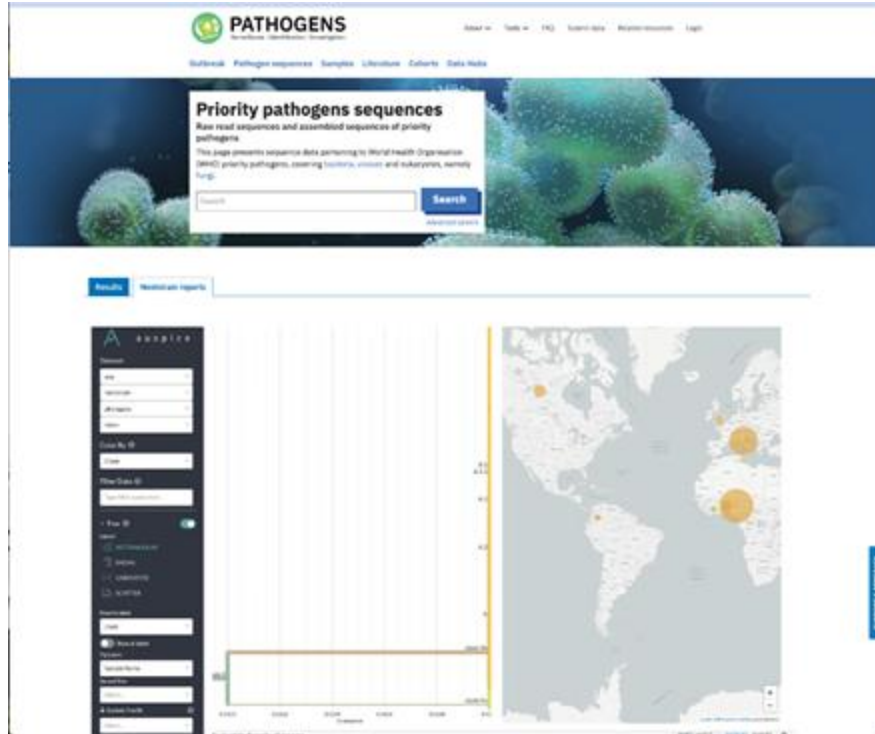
PATHOGENS

About Tools FAQ Submit data Related resources Login

Outbreak Pathogens sequences Samples Literature Cohorts Data Hubs

Priority pathogens sequences

Raw read sequences and assembled sequences of priority pathogens

This page presents sequence data pertaining to World Health Organisation (WHO) priority pathogens, covering bacteria, viruses and eukaryotes, namely fungi.

Search

Search

Advanced search

Results Nextstrain reports

auspice

Dataset

Color By

Filter Data

Tree

Reset Layout

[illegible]

Divergence